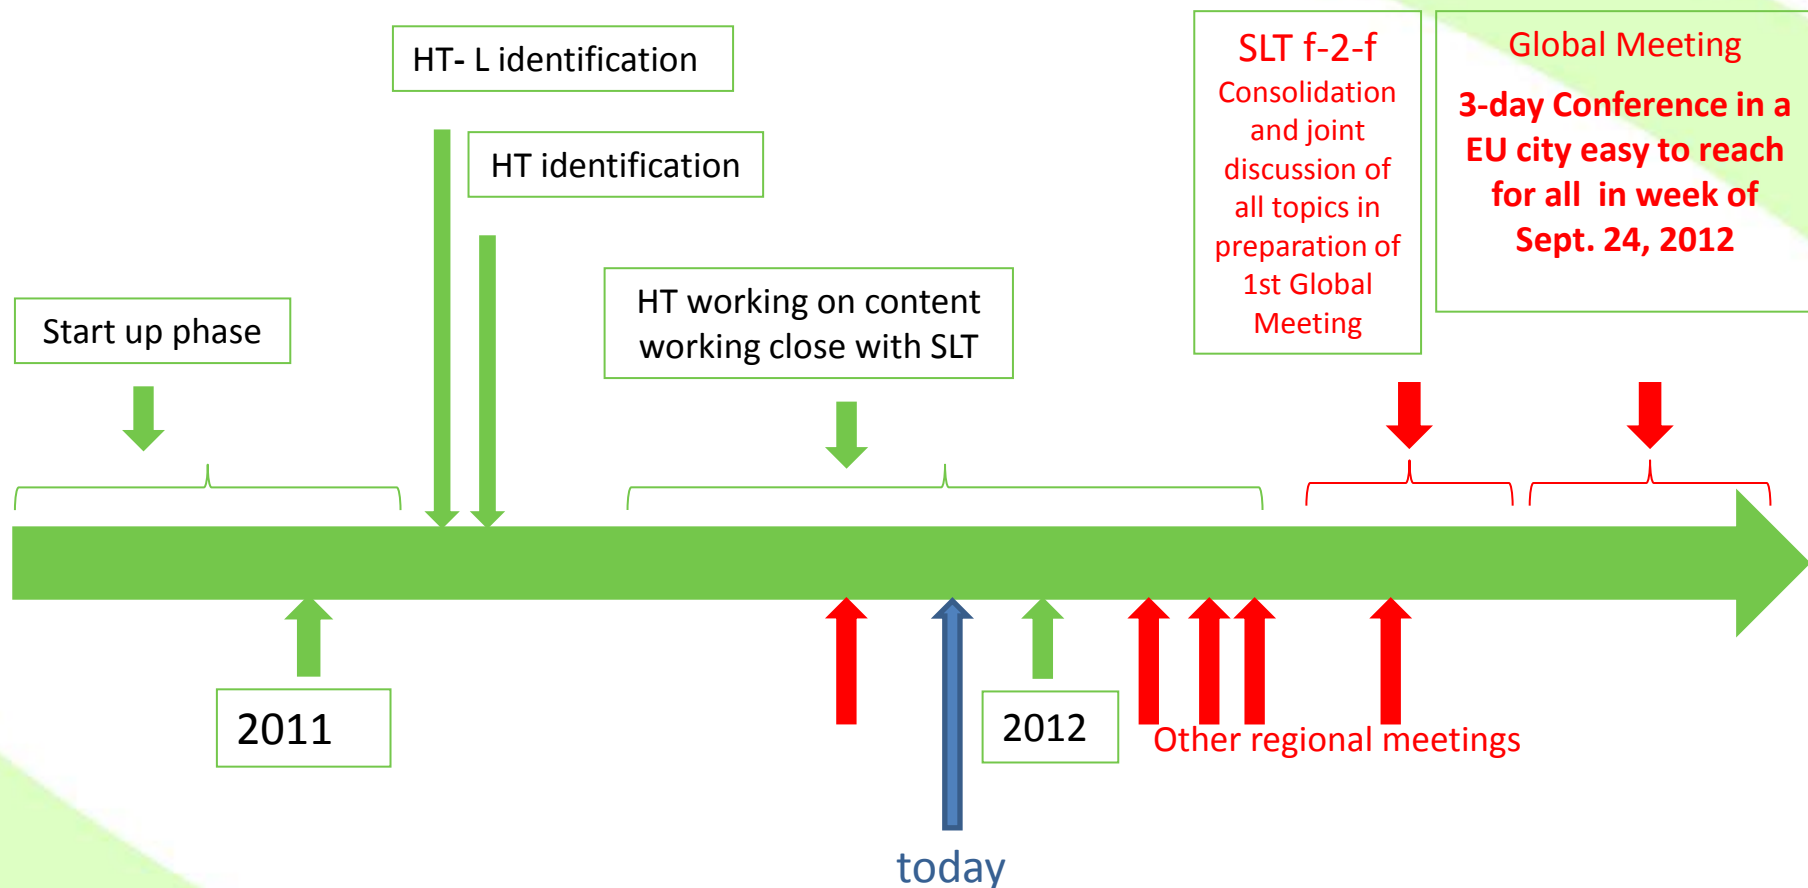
HT- L identification

HT identification

SLT f-2-f
Consolidation and joint discussion of all topics in preparation of 1st Global Meeting

Global Meeting

3-day Conference in a EU city easy to reach for all in week of Sept. 24, 2012

Start up phase

HT working on content working close with SLT

2011

2012

Other regional meetings

today